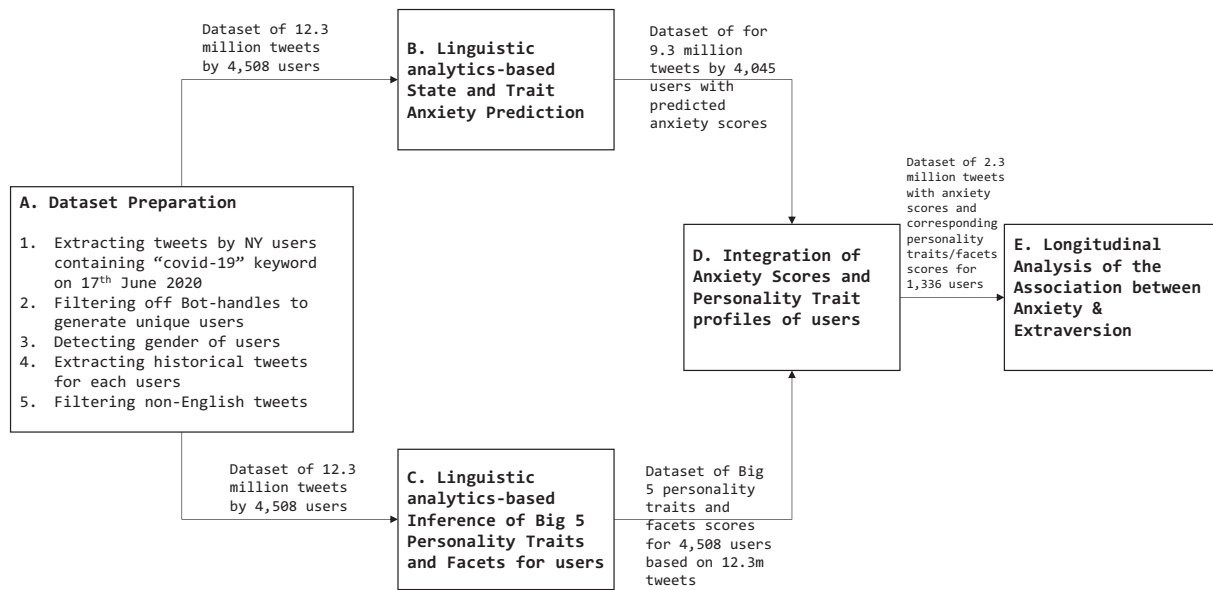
Dataset of 12.3 million tweets by 4,508 users

B. Linguistic analytics-based State and Trait Anxiety Prediction

Dataset of for 9.3 million tweets by 4,045 users with predicted anxiety scores

A. Dataset Preparation

1. Extracting tweets by NY users containing "covid-19" keyword on 17$^{th}$ June 2020
2. Filtering off Bot-handles to generate unique users
3. Detecting gender of users
4. Extracting historical tweets for each users
5. Filtering non-English tweets

Dataset of 2.3 million tweets with anxiety scores and corresponding personality traits/facets scores for 1,336 users

D. Integration of Anxiety Scores and Personality Trait profiles of users

E. Longitudinal Analysis of the Association between Anxiety & Extraversion

Dataset of 12.3 million tweets by 4,508 users

C. Linguistic analytics-based Inference of Big 5 Personality Traits and Facets for users

Dataset of Big 5 personality traits and facets scores for 4,508 users based on 12.3m tweets